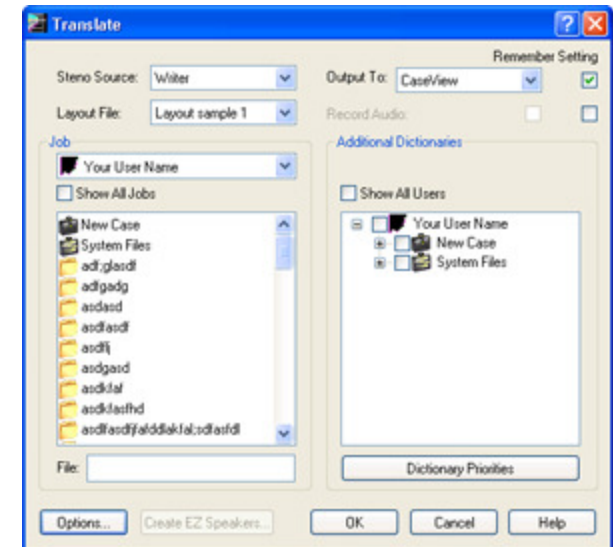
Translate

Remember Setting

Steno Source: Writer

Output To: CaseView

Layout File: Layout sample 1

Record Audio:

Job

Your User Name

Show All Jobs

New Case
System Files
adf;glasdf
adfgadg
asdasd
asdfasdf
asdflj
asdgasd
asdkfaf
asdkfasfhd
asdfasdfjfalddlakfal;sdfasfdl

File:

Additional Dictionaries

Show All Users

Your User Name
New Case
System Files

Dictionary Priorities

Options...

Create EZ Speakers...

OK

Cancel

Help